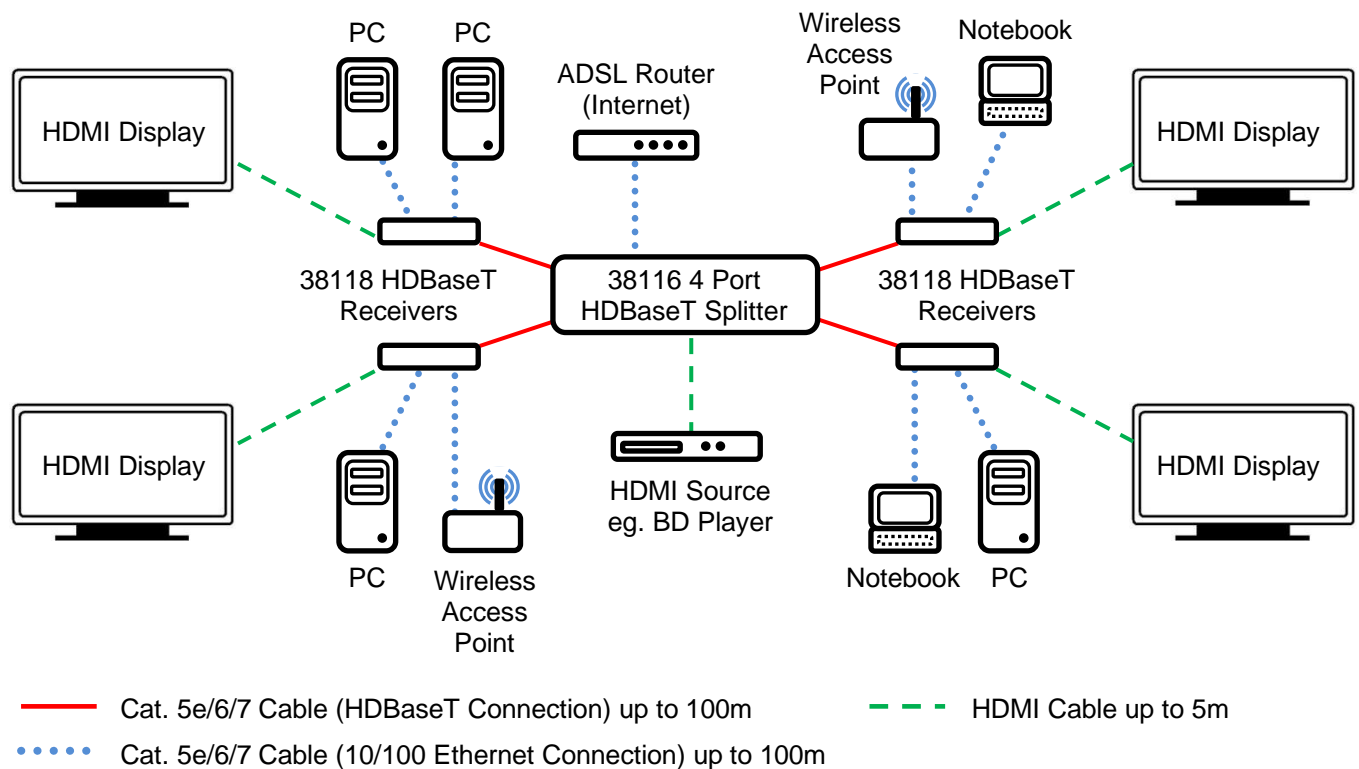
PC
PC
ADSL Router
(Internet)
Wireless
Access
Point
Notebook
HDMI Display
HDMI Display
38118 HDBaseT
Receivers
38116 4 Port
HDBaseT Splitter
38118 HDBaseT
Receivers
HDMI Display
HDMI Display
HDMI Source
eg. BD Player
PC
Wireless
Access
Point
Notebook
PC

Cat. 5e/6/7 Cable (HDBaseT Connection) up to 100m
HDMI Cable up to 5m
Cat. 5e/6/7 Cable (10/100 Ethernet Connection) up to 100m